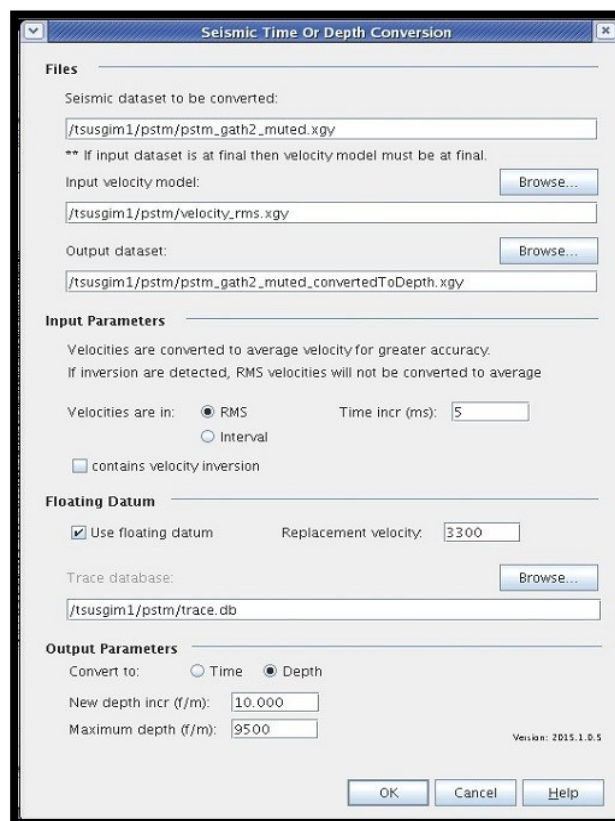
Seismic Time Or Depth Conversion

Files

Seismic dataset to be converted:

/tsusgim1/pstm/pstm_gath2_muted.xgy

** If input dataset is at final then velocity model must be at final.

Input velocity model: Browse...

/tsusgim1/pstm/velocity_rms.xgy

Output dataset: Browse...

/tsusgim1/pstm/pstm_gath2_muted_convertedToDepth.xgy

Input Parameters

Velocities are converted to average velocity for greater accuracy.
If inversion are detected, RMS velocities will not be converted to average

Velocities are in: RMS Time incr (ms): 5
Interval

contains velocity inversion

Floating Datum

Use floating datum Replacement velocity: 3300

Trace database: Browse...

/tsusgim1/pstm/trace.db

Output Parameters

Convert to: Time Depth

New depth incr (f/m): 10.000

Maximum depth (f/m): 9500

Version: 2015.1.0.5

OK Cancel Help